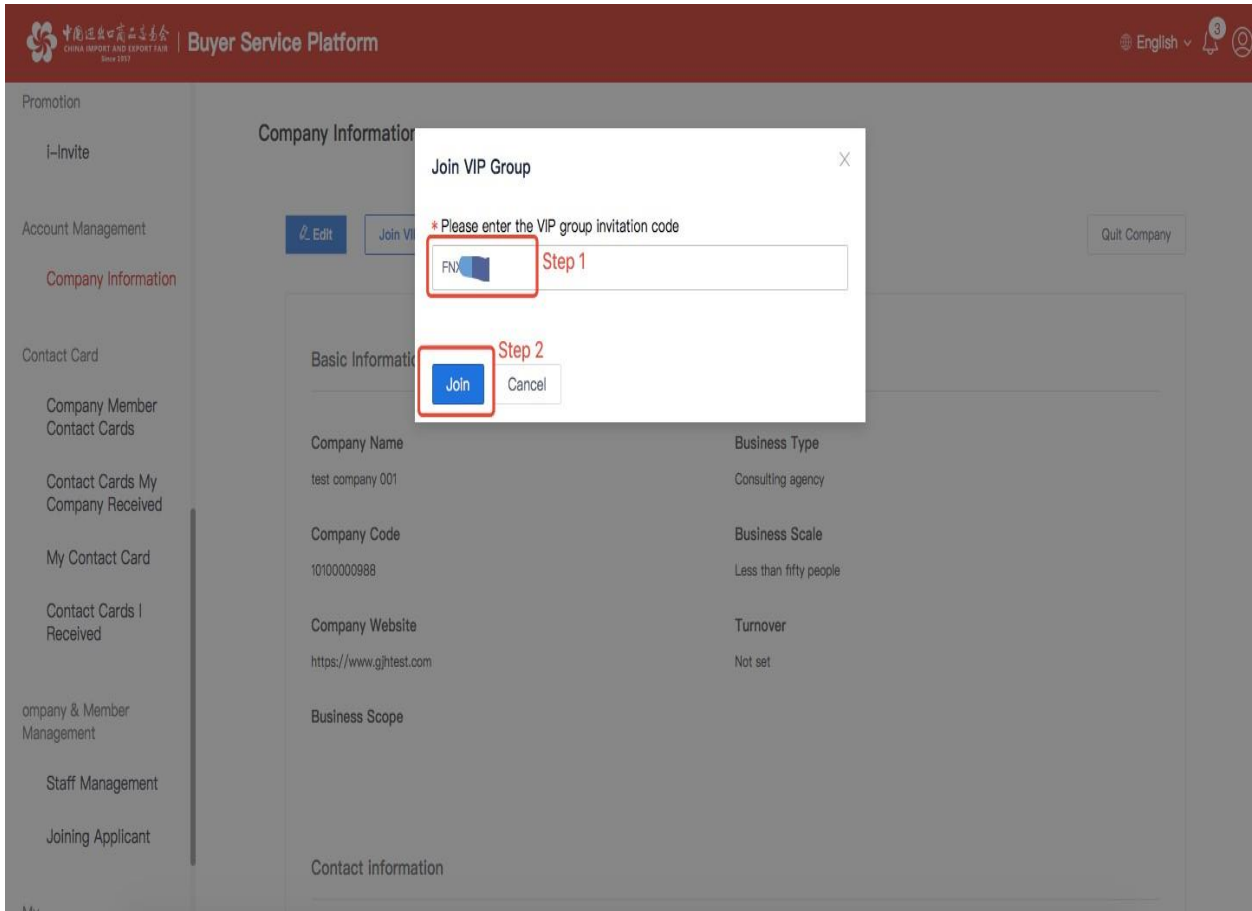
中国进出口商品交易会 CHINA IMPORT AND EXPORT FAIR Since 1957 | Buyer Service Platform

English 3

Promotion

i-Invite

Account Management

Company Information

Contact Card

Company Member Contact Cards

Contact Cards My Company Received

My Contact Card

Contact Cards I Received

ompany & Member Management

Staff Management

Joining Applicant

Company Information

Edit

Join VI

Quit Company

Basic Informati

Company Name

test company 001

Company Code

10100000988

Company Website

https://www.gjhtest.com

Business Scope

Business Type

Consulting agency

Business Scale

Less than fifty people

Turnover

Not set

Contact information

Join VIP Group

* Please enter the VIP group invitation code

FNX

Step 1

Step 2

Join

Cancel